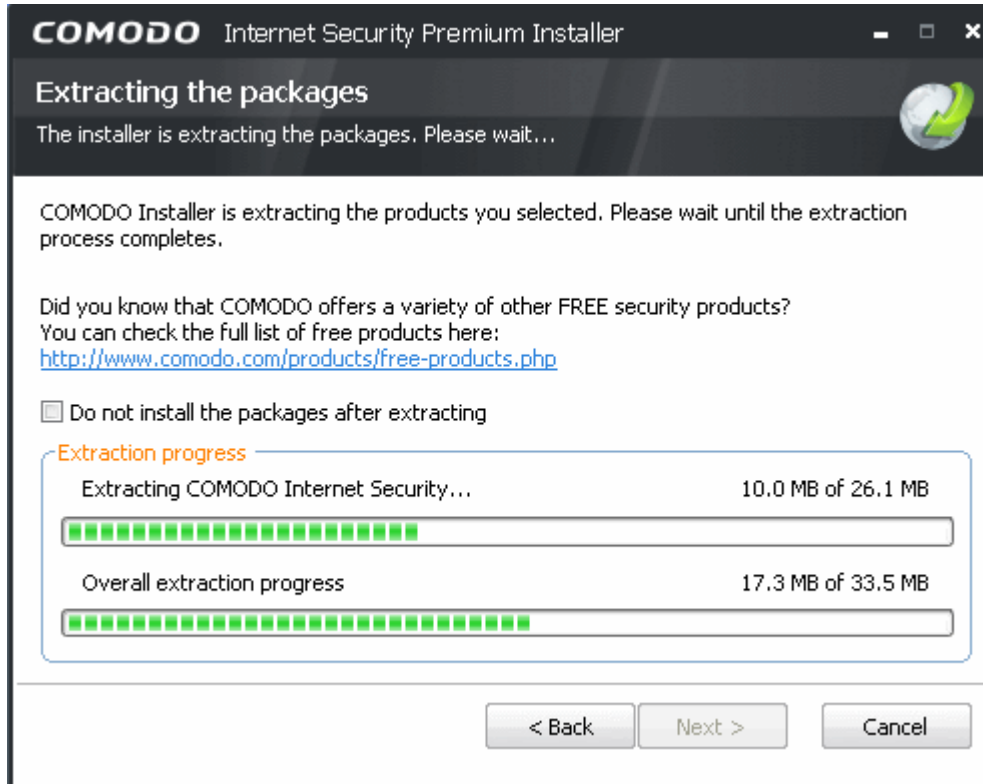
COMODO Internet Security Premium Installer

Extracting the packages

The installer is extracting the packages. Please wait...

COMODO Installer is extracting the products you selected. Please wait until the extraction process completes.

Did you know that COMODO offers a variety of other FREE security products?
You can check the full list of free products here:
http://www.comodo.com/products/free-products.php

Do not install the packages after extracting

Extraction progress

Extracting COMODO Internet Security... 10.0 MB of 26.1 MB

Overall extraction progress 17.3 MB of 33.5 MB

< Back Next > Cancel